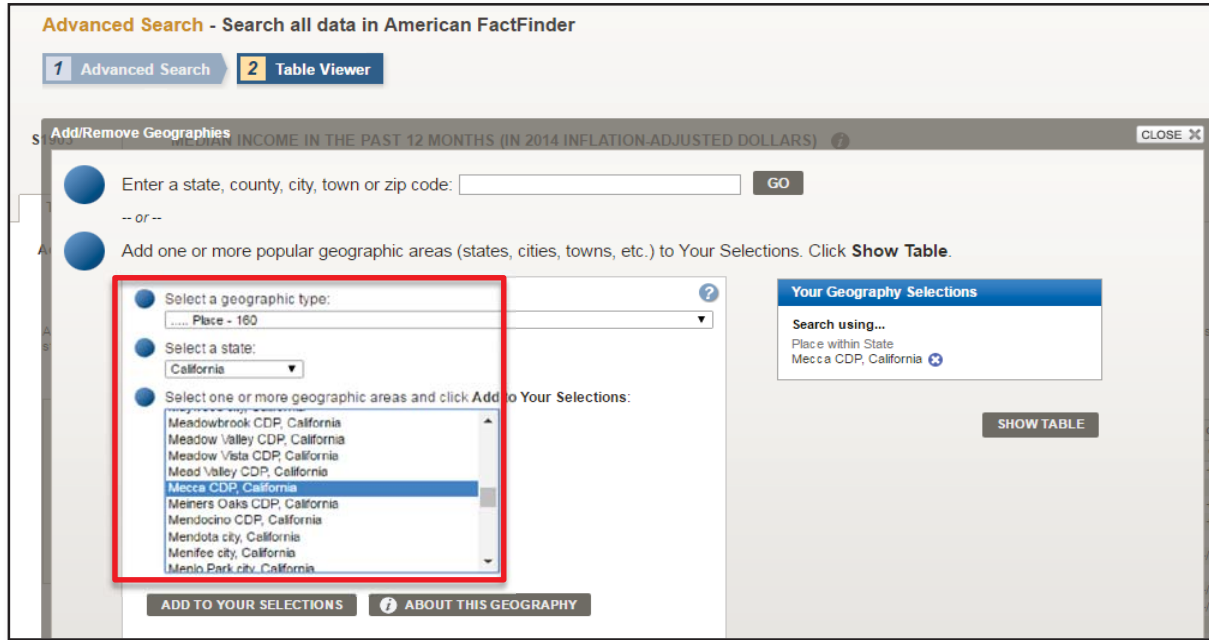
Advanced Search - Search all data in American FactFinder

1 Advanced Search 2 Table Viewer

S1903 MEDIAN INCOME IN THE PAST 12 MONTHS (IN 2014 INFLATION-ADJUSTED DOLLARS)

Add/Remove Geographies

CLOSE

Enter a state, county, city, town or zip code: GO

-- or --

Add one or more popular geographic areas (states, cities, towns, etc.) to Your Selections. Click **Show Table**.

Select a geographic type:

..... Place - 160

Select a state:

California

Select one or more geographic areas and click **Add to Your Selections**:

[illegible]
Meadowbrook CDP, California
Meadow Valley CDP, California
Meadow Vista CDP, California
Mead Valley CDP, California
Mecca CDP, California
Meiners Oaks CDP, California
Mendocino CDP, California
Mendota city, California
Menifee city, California
Menlo Park city, California

ADD TO YOUR SELECTIONS ABOUT THIS GEOGRAPHY

Your Geography Selections

Search using...

Place within State
Mecca CDP, California

SHOW TABLE